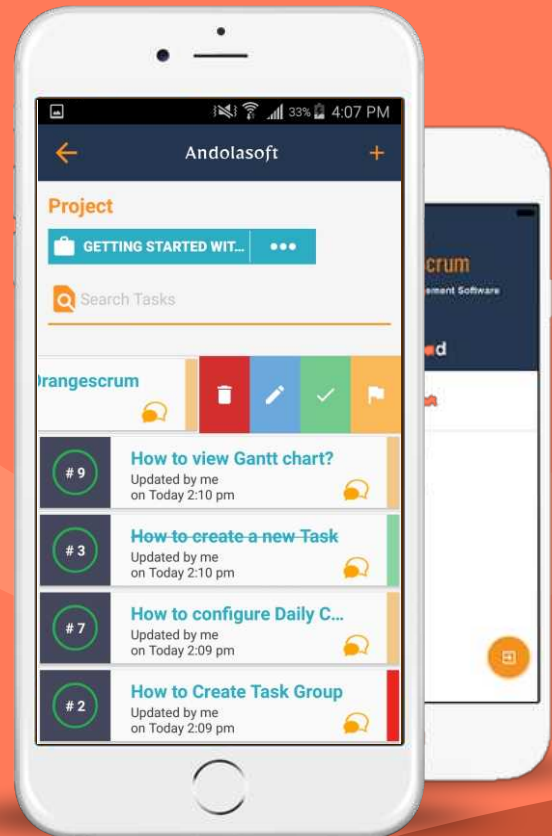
33% 4:07 PM

Andolasoft

Project

GETTING STARTED WIT...

Search Tasks

Drangescrum

# 9
How to view Gantt chart?
Updated by me
on Today 2:10 pm

# 3
How to create a new Task
Updated by me
on Today 2:10 pm

# 7
How to configure Daily C...
Updated by me
on Today 2:09 pm

# 2
How to Create Task Group
Updated by me
on Today 2:09 pm

crum
ement Software
d